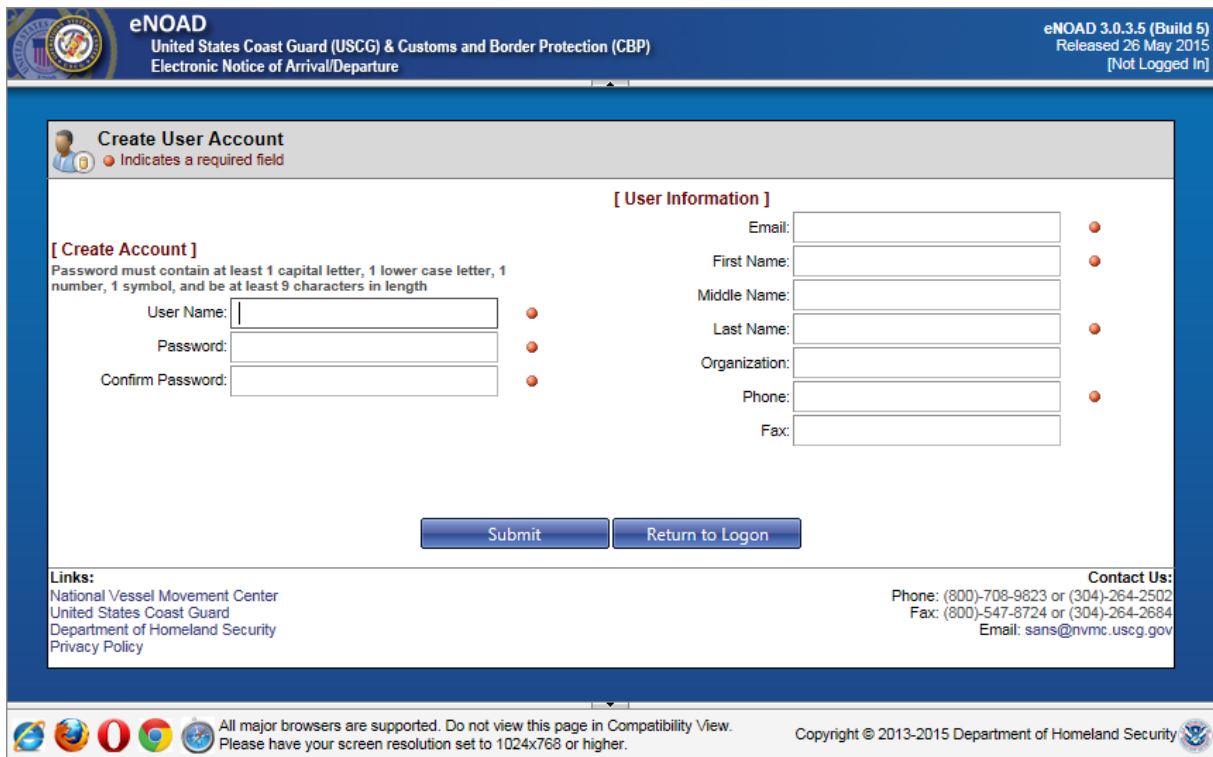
eNOAD
United States Coast Guard (USCG) & Customs and Border Protection (CBP)
Electronic Notice of Arrival/Departure

eNOAD 3.0.3.5 (Build 5)
Released 26 May 2015
[Not Logged In]

Create User Account
Indicates a required field

[ Create Account ]
Password must contain at least 1 capital letter, 1 lower case letter, 1 number, 1 symbol, and be at least 9 characters in length

User Name:
Password:
Confirm Password:

[ User Information ]
Email:
First Name:
Middle Name:
Last Name:
Organization:
Phone:
Fax:

Submit
Return to Logon

Links:
National Vessel Movement Center
United States Coast Guard
Department of Homeland Security
Privacy Policy

Contact Us:
Phone: (800)-708-9823 or (304)-264-2502
Fax: (800)-547-8724 or (304)-264-2684
Email: sans@nvmc.uscg.gov

All major browsers are supported. Do not view this page in Compatibility View.
Please have your screen resolution set to 1024x768 or higher.

Copyright © 2013-2015 Department of Homeland Security